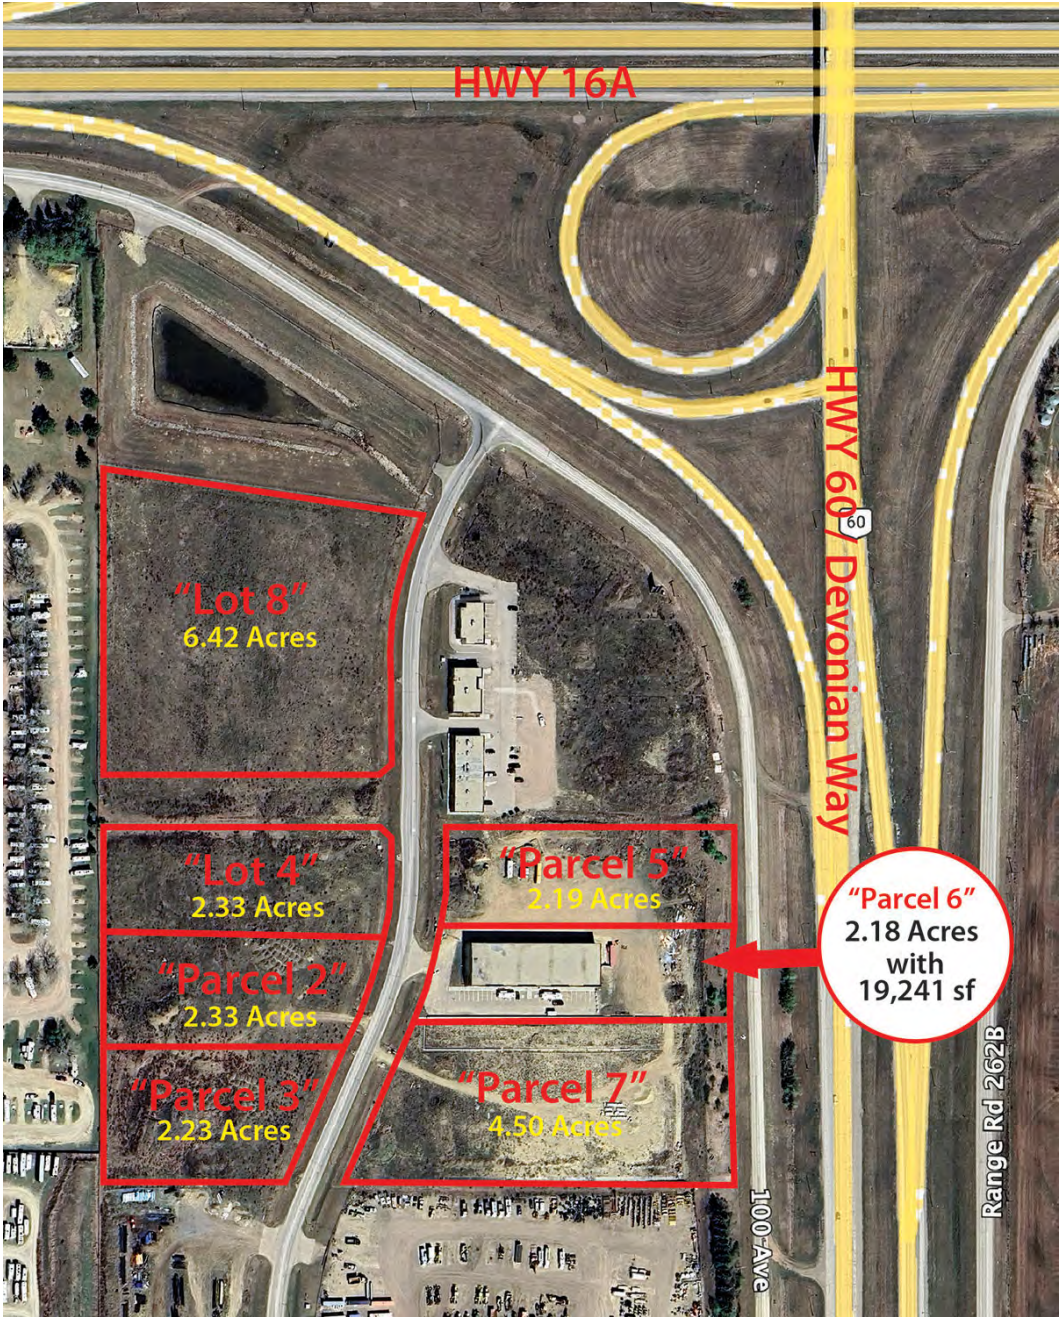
HWY 16A

HWY 60/ Devonian Way

60

"Lot 8"
6.42 Acres

"Lot 4"
2.33 Acres

"Parcel 2"
2.33 Acres

"Parcel 3"
2.23 Acres

"Parcel 5"
2.19 Acres

"Parcel 6"
2.18 Acres
with
19,241 sf

"Parcel 7"
4.50 Acres

100 Ave

Range Rd 262B